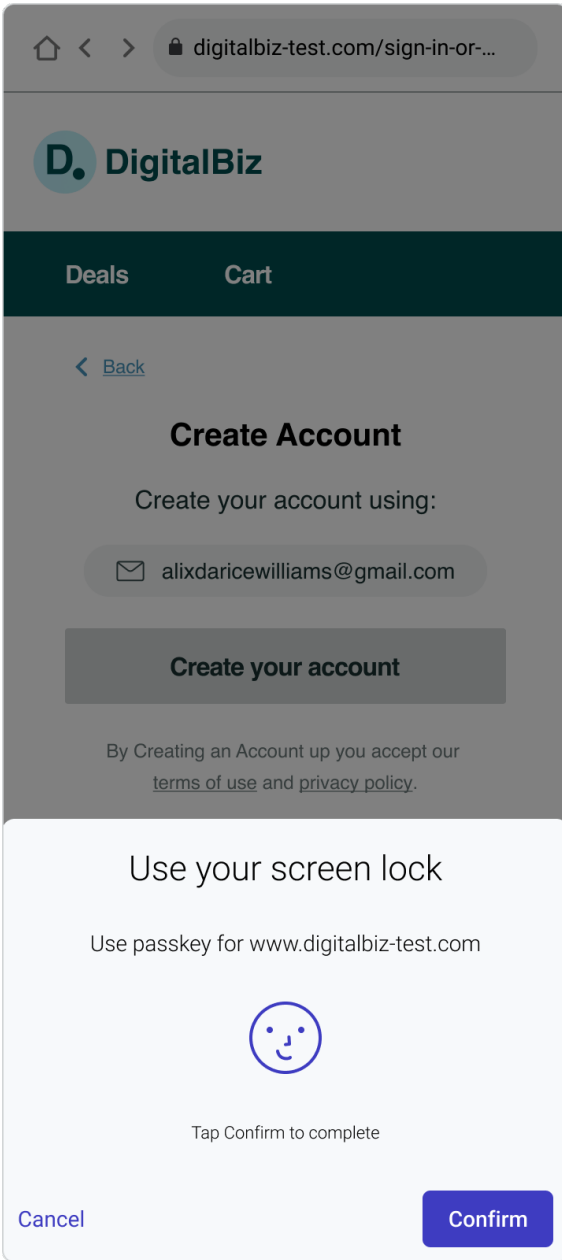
digitalbiz-test.com/sign-in-or-...

D. DigitalBiz

Deals Cart

Back

Create Account

Create your account using:

alixdaricewilliams@gmail.com

Create your account

By Creating an Account up you accept our terms of use and privacy policy.

Use your screen lock

Use passkey for www.digitalbiz-test.com

Tap Confirm to complete

Cancel

Confirm